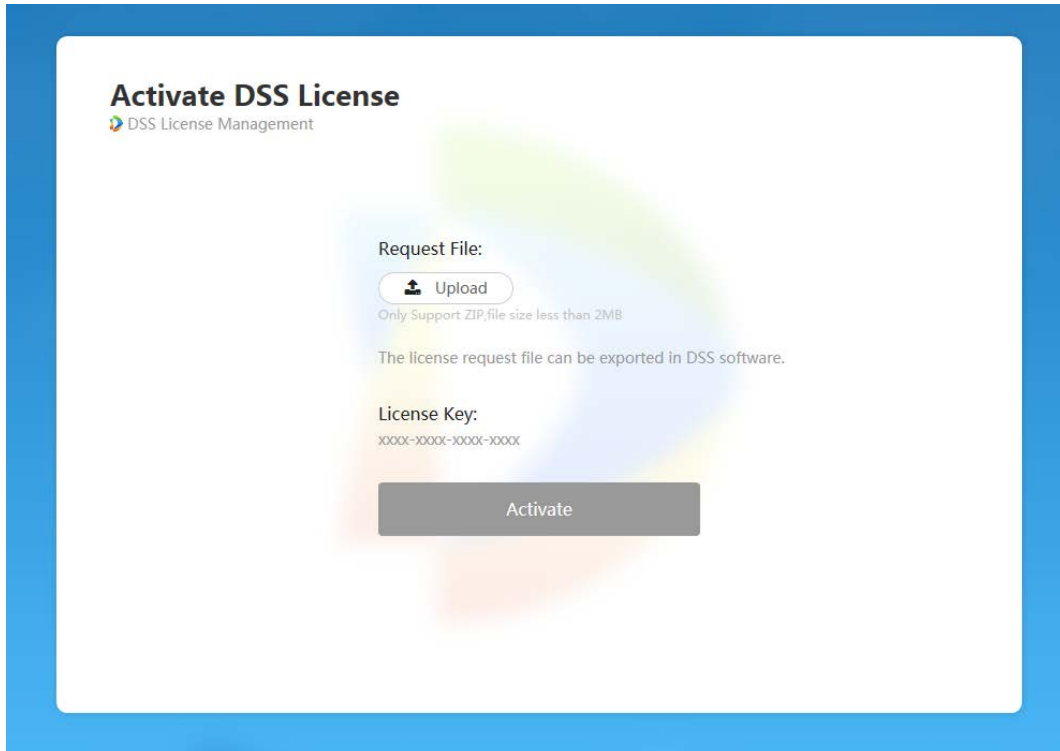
Activate DSS License
DSS License Management

Request File:

Upload

Only Support ZIP,file size less than 2MB

The license request file can be exported in DSS software.

License Key:

XXXX-XXXX-XXXX-XXXX

Activate